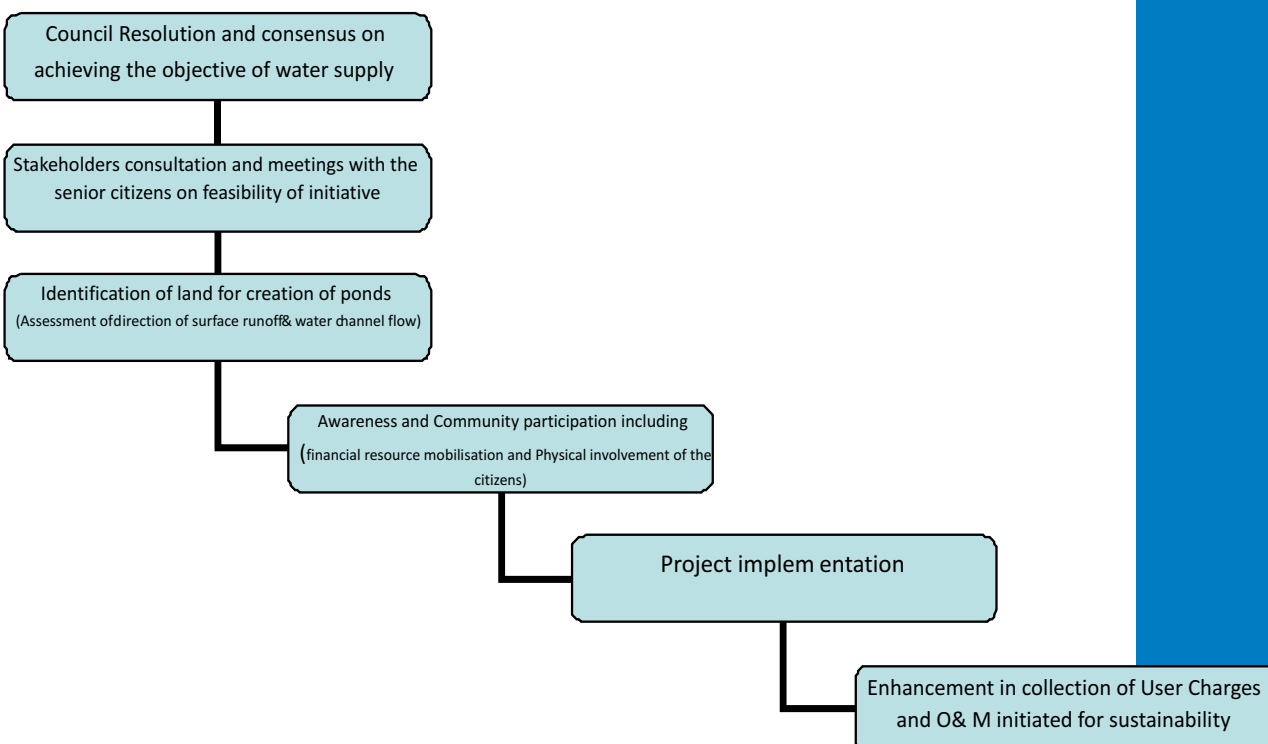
Council Resolution and consensus on achieving the objective of water supply

Stakeholders consultation and meetings with the senior citizens on feasibility of initiative

Identification of land for creation of ponds
(Assessment ofdirection of surface runoff& water channel flow)

Awareness and Community participation including (financial resource mobilisation and Physical involvement of the citizens)

Project implem entation

Enhancement in collection of User Charges and O& M initiated for sustainability